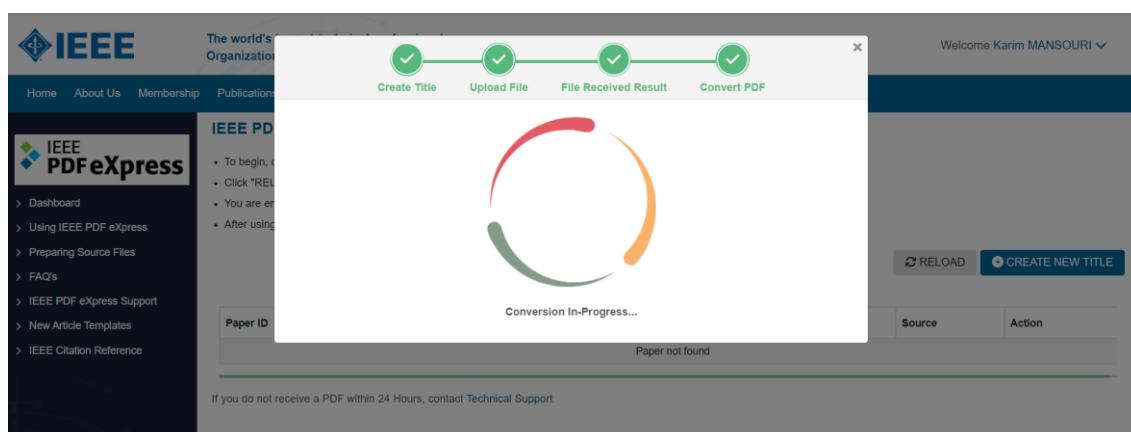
IEEE

The world's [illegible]
Organizatio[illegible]

Welcome Karim MANSOURI

Home About Us Membership Publications

IEEE
PDF eXpress

Dashboard
Using IEEE PDF eXpress
Preparing Source Files
FAQ's
IEEE PDF eXpress Support
New Article Templates
IEEE Citation Reference

IEEE PD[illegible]

• To begin, c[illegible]
• Click "REL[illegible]
• You are en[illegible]
• After using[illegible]

RELOAD
CREATE NEW TITLE

| Paper ID | | Source | Action |
|---|---|---|---|
| | Paper not found | | |

If you do not receive a PDF within 24 Hours, contact Technical Support

×

Create Title
Upload File
File Received Result
Convert PDF

Conversion In-Progress...